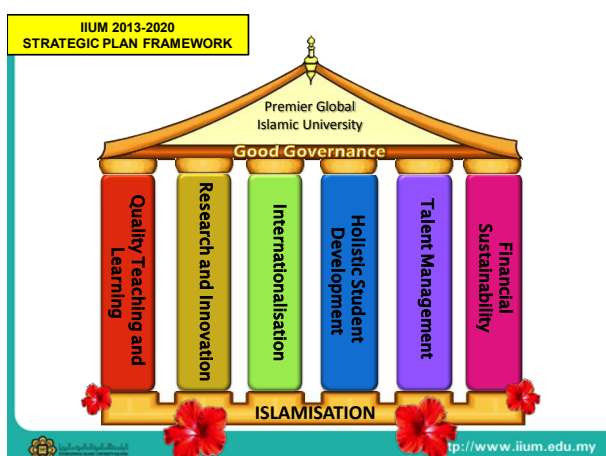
IIUM 2013-2020
STRATEGIC PLAN FRAMEWORK

Premier Global Islamic University

Good Governance

Quality Teaching and Learning

Research and Innovation

Internationalisation

Holistic Student Development

Talent Management

Financial Sustainability

ISLAMISATION

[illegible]

tp://www.iium.edu.my